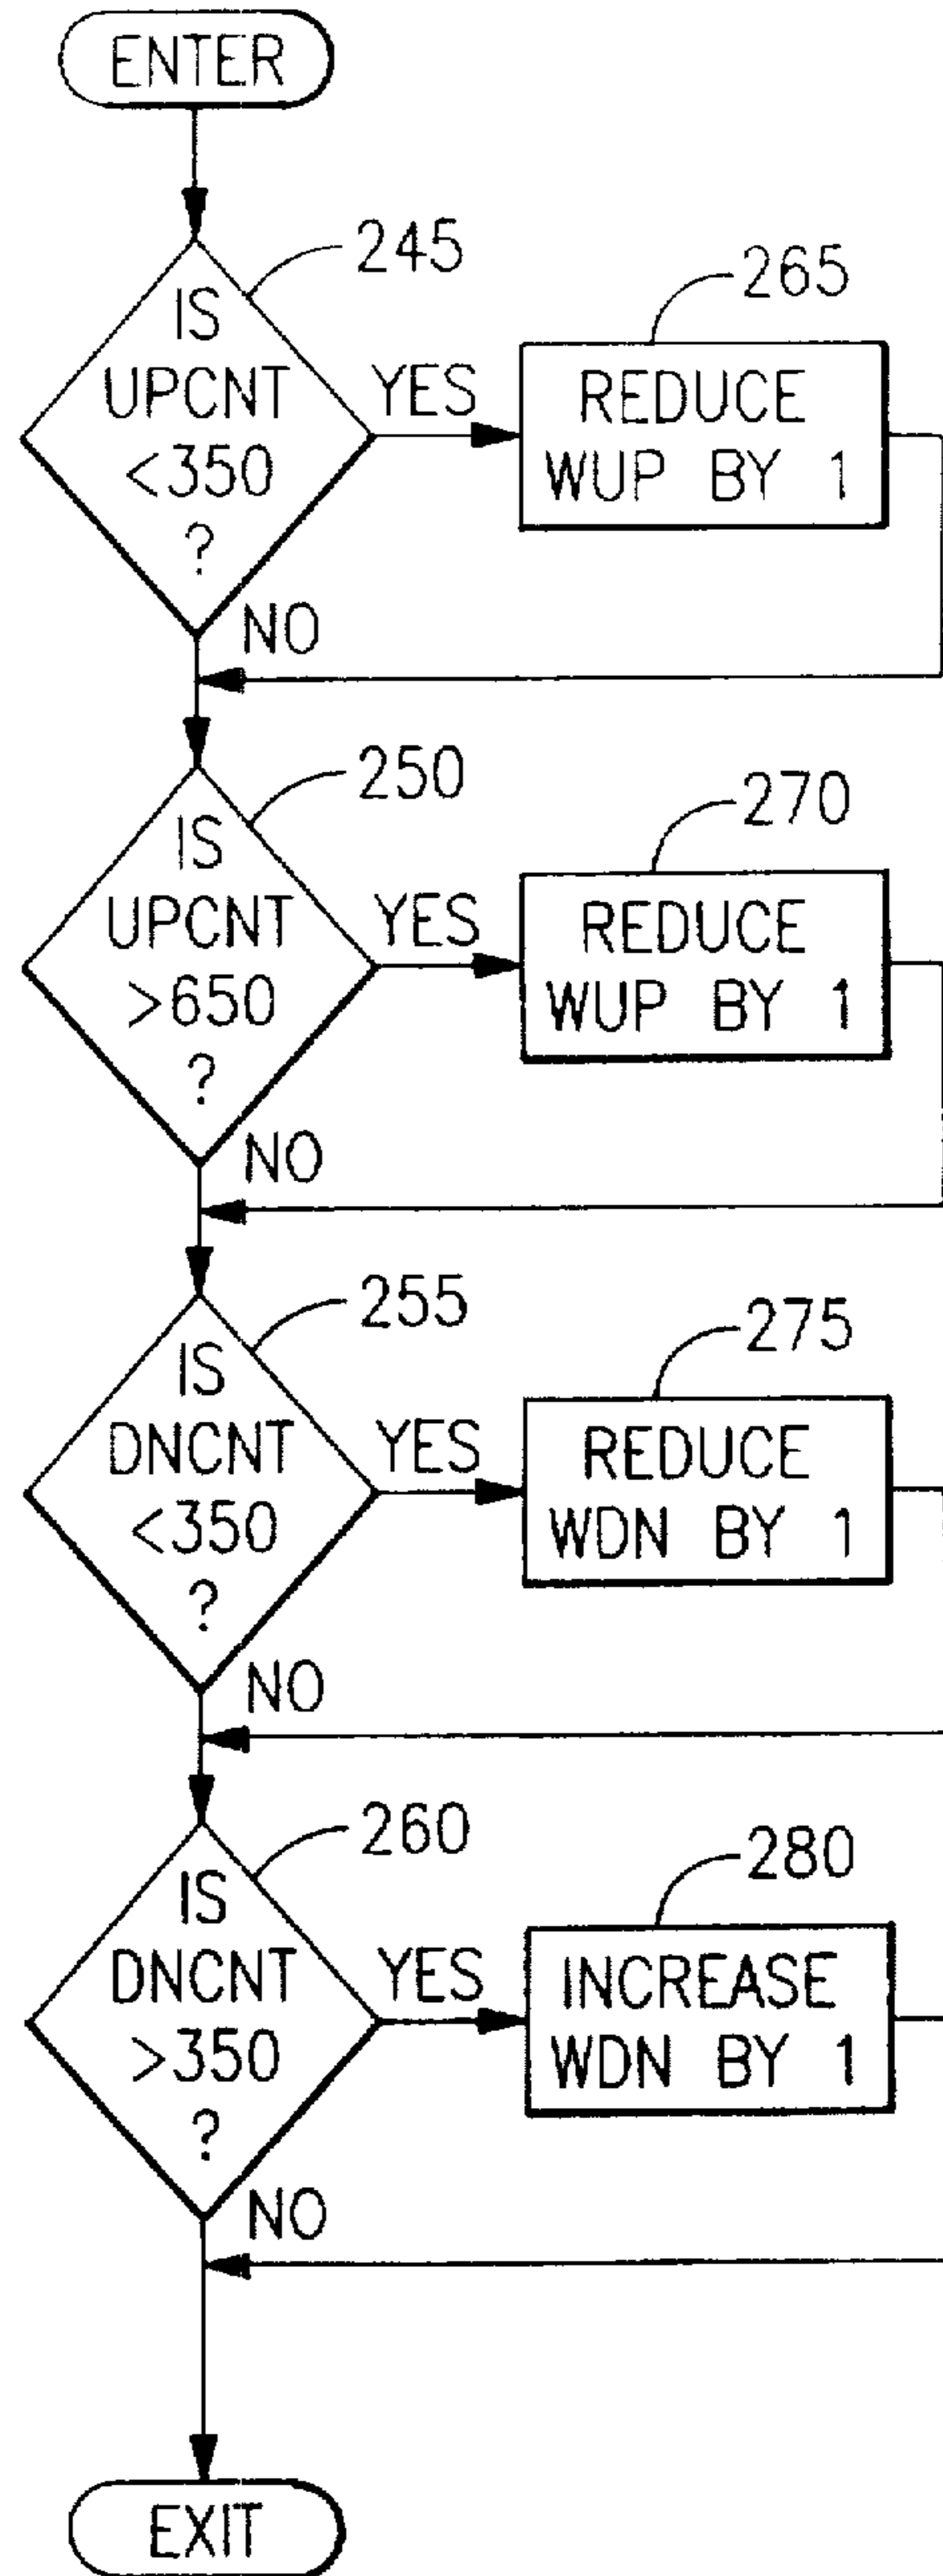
ENTER

245

IS UPCNT <350 ?

YES

265

REDUCE WUP BY 1

NO

250

IS UPCNT >650 ?

YES

270

REDUCE WUP BY 1

NO

255

IS DNCNT <350 ?

YES

275

REDUCE WDN BY 1

NO

260

IS DNCNT >350 ?

YES

280

INCREASE WDN BY 1

NO

EXIT